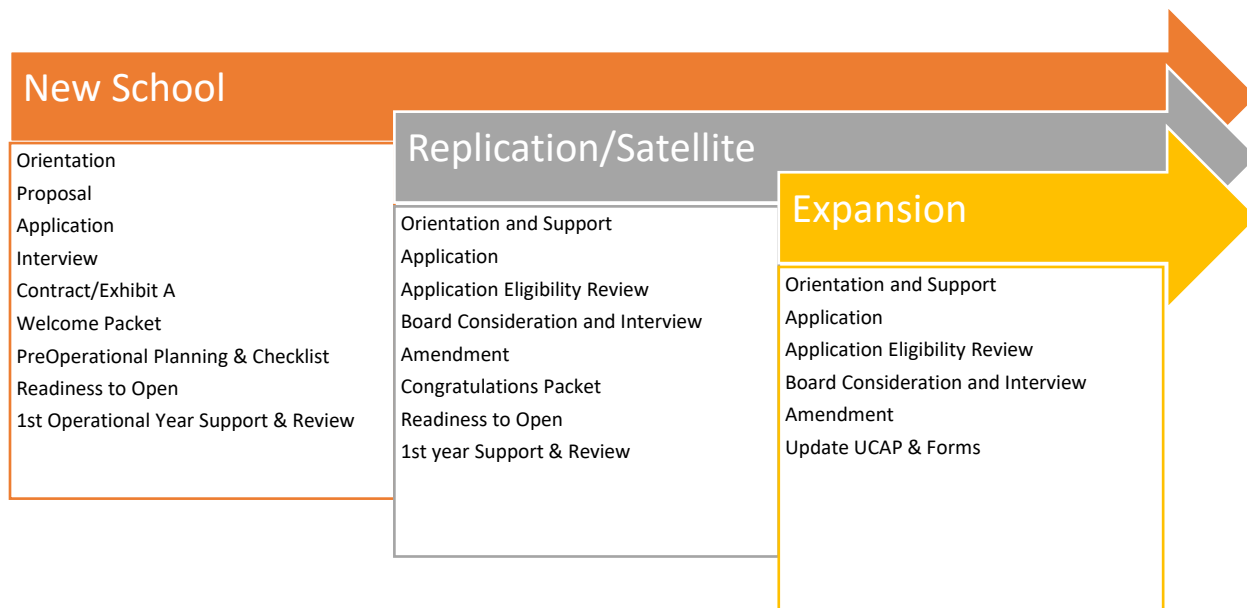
New School

Orientation
Proposal
Application
Interview
Contract/Exhibit A
Welcome Packet
PreOperational Planning & Checklist
Readiness to Open
1st Operational Year Support & Review

Replication/Satellite

Orientation and Support
Application
Application Eligibility Review
Board Consideration and Interview
Amendment
Congratulations Packet
Readiness to Open
1st year Support & Review

Expansion

Orientation and Support
Application
Application Eligibility Review
Board Consideration and Interview
Amendment
Update UCAP & Forms